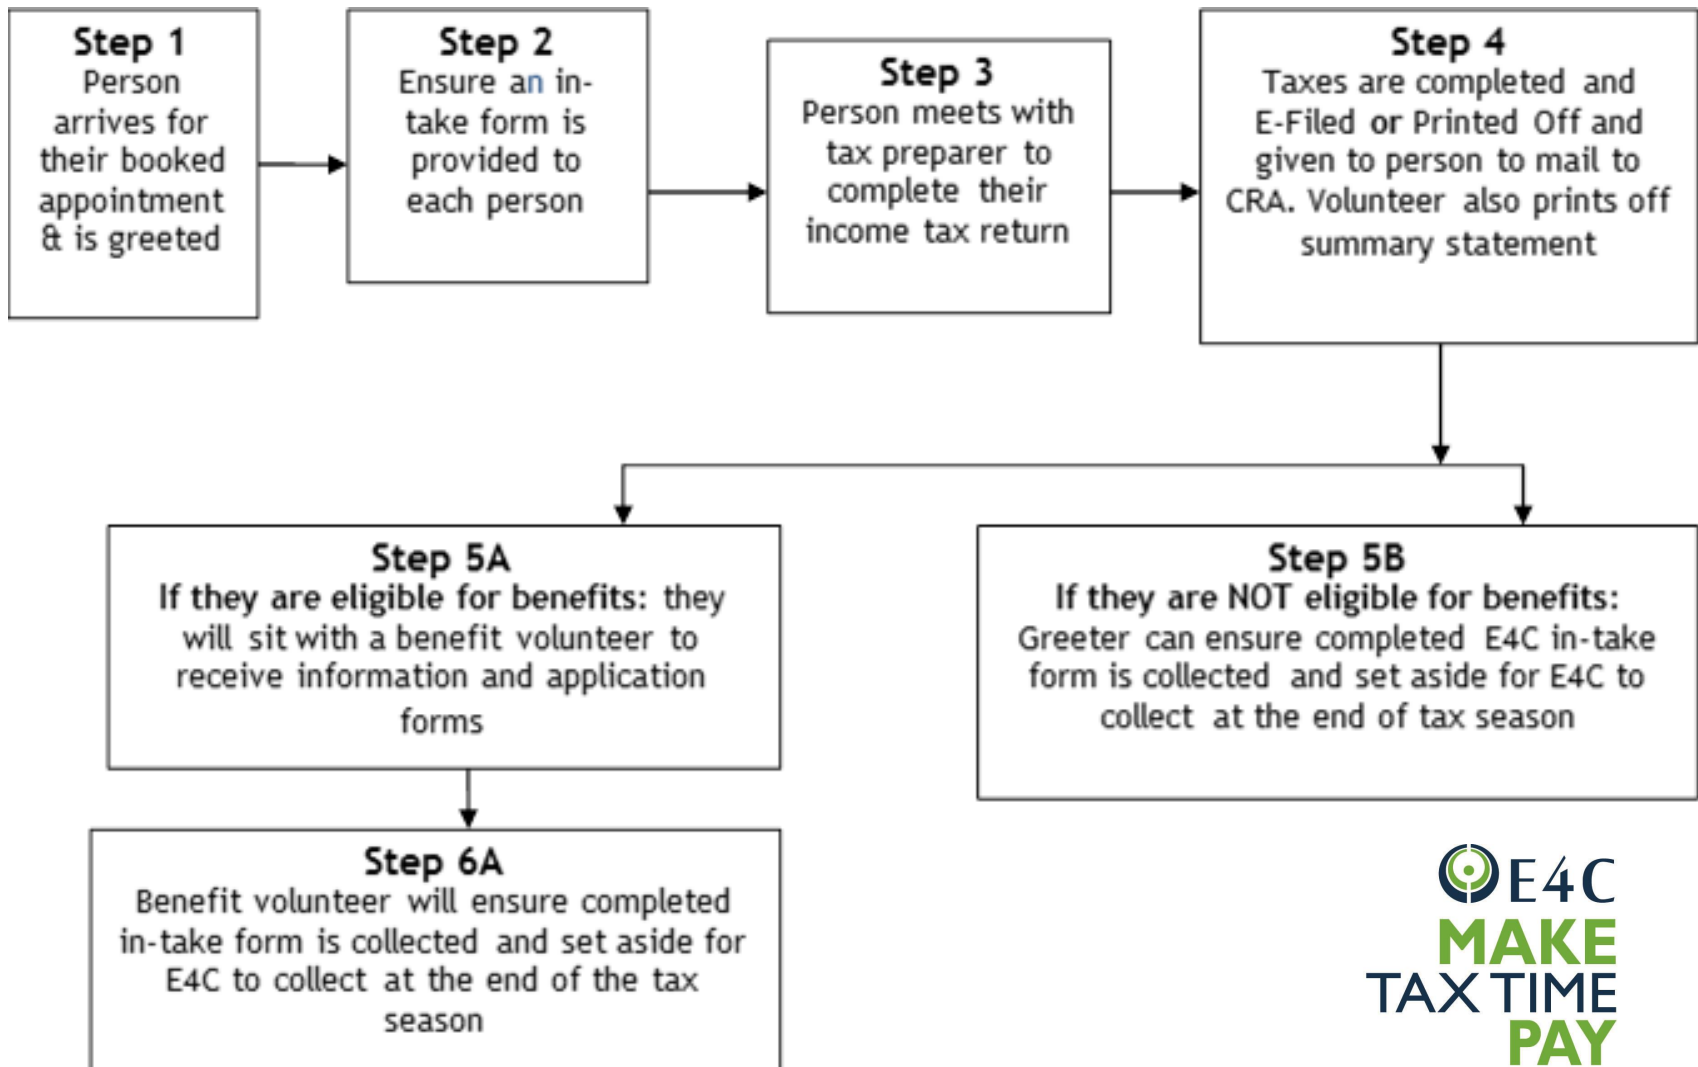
Step 1
Person arrives for their booked appointment & is greeted

Step 2
Ensure an in-take form is provided to each person

Step 3
Person meets with tax preparer to complete their income tax return

Step 4
Taxes are completed and E-Filed or Printed Off and given to person to mail to CRA. Volunteer also prints off summary statement

Step 5A
If they are eligible for benefits: they will sit with a benefit volunteer to receive information and application forms

Step 5B
If they are NOT eligible for benefits: Greeter can ensure completed E4C in-take form is collected and set aside for E4C to collect at the end of tax season

Step 6A
Benefit volunteer will ensure completed in-take form is collected and set aside for E4C to collect at the end of the tax season

E4C
MAKE
TAX TIME
PAY